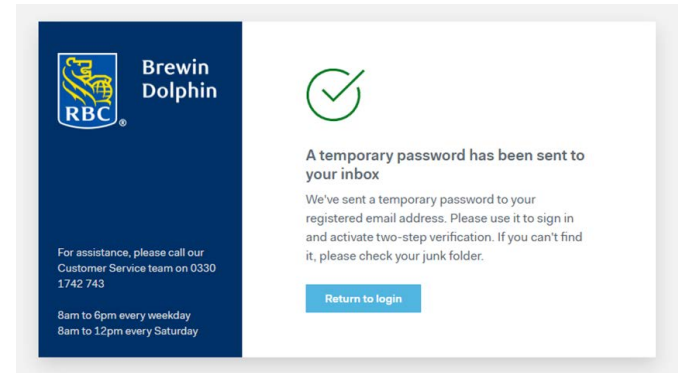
RBC®

Brewin Dolphin

For assistance, please call our Customer Service team on 0330 1742 743

8am to 6pm every weekday
8am to 12pm every Saturday

A temporary password has been sent to your inbox

We've sent a temporary password to your registered email address. Please use it to sign in and activate two-step verification. If you can't find it, please check your junk folder.

Return to login